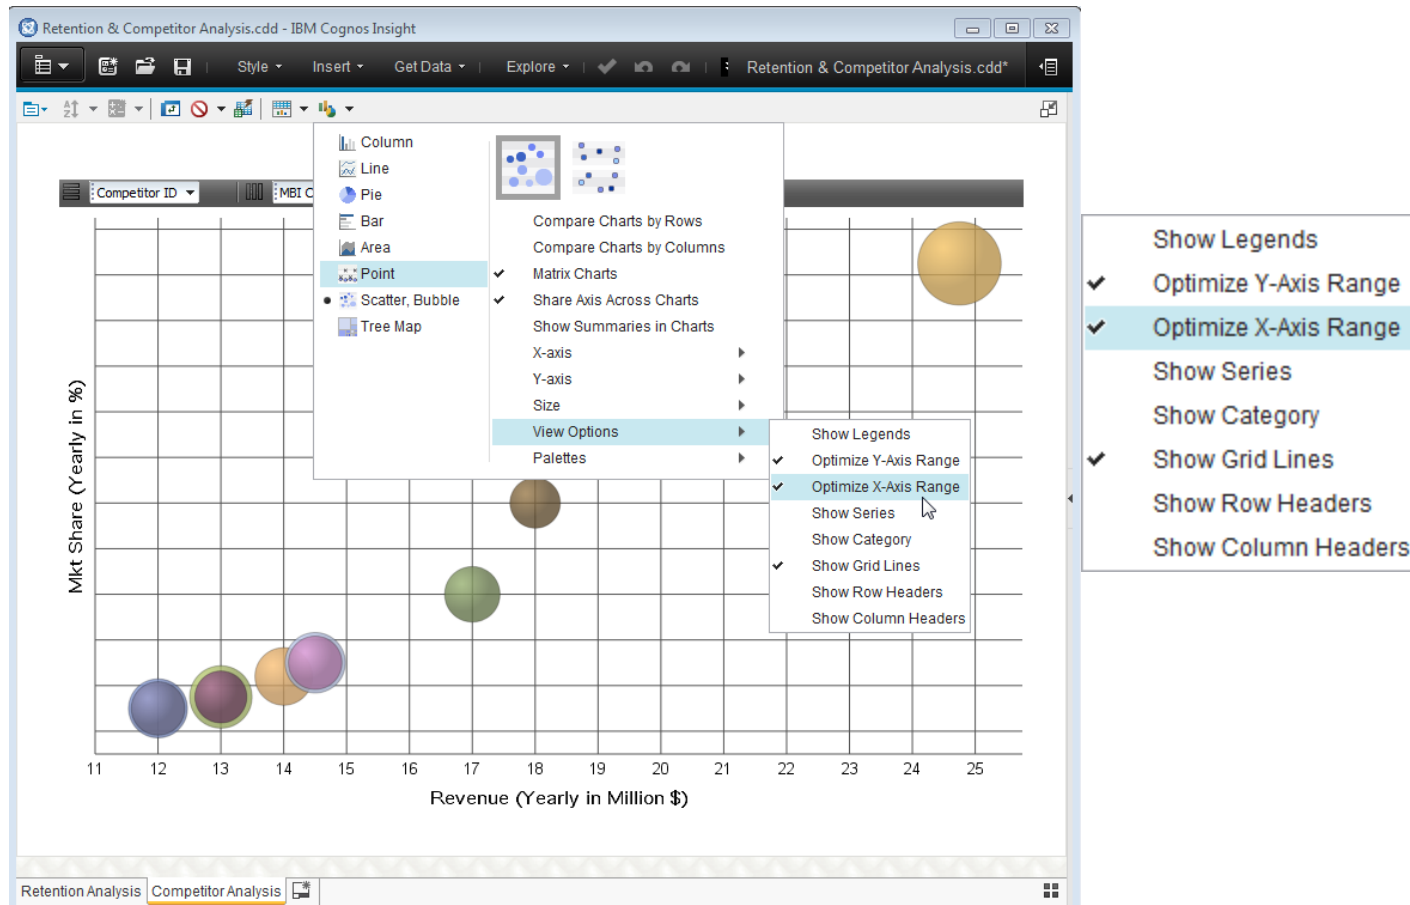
Retention & Competitor Analysis.cdd - IBM Cognos Insight

Style Insert Get Data Explore Retention & Competitor Analysis.cdd*

Competitor ID MBI C

Column
Line
Pie
Bar
Area
Point
Scatter, Bubble
Tree Map

Compare Charts by Rows
Compare Charts by Columns
✔ Matrix Charts
✔ Share Axis Across Charts
Show Summaries in Charts
X-axis
Y-axis
Size
View Options
Palettes

Show Legends
✔ Optimize Y-Axis Range
✔ Optimize X-Axis Range
Show Series
Show Category
✔ Show Grid Lines
Show Row Headers
Show Column Headers

Mkt Share (Yearly in %)

11 12 13 14 15 16 17 18 19 20 21 22 23 24 25

Revenue (Yearly in Million $)

Retention Analysis Competitor Analysis

Show Legends
✔ Optimize Y-Axis Range
✔ Optimize X-Axis Range
Show Series
Show Category
✔ Show Grid Lines
Show Row Headers
Show Column Headers